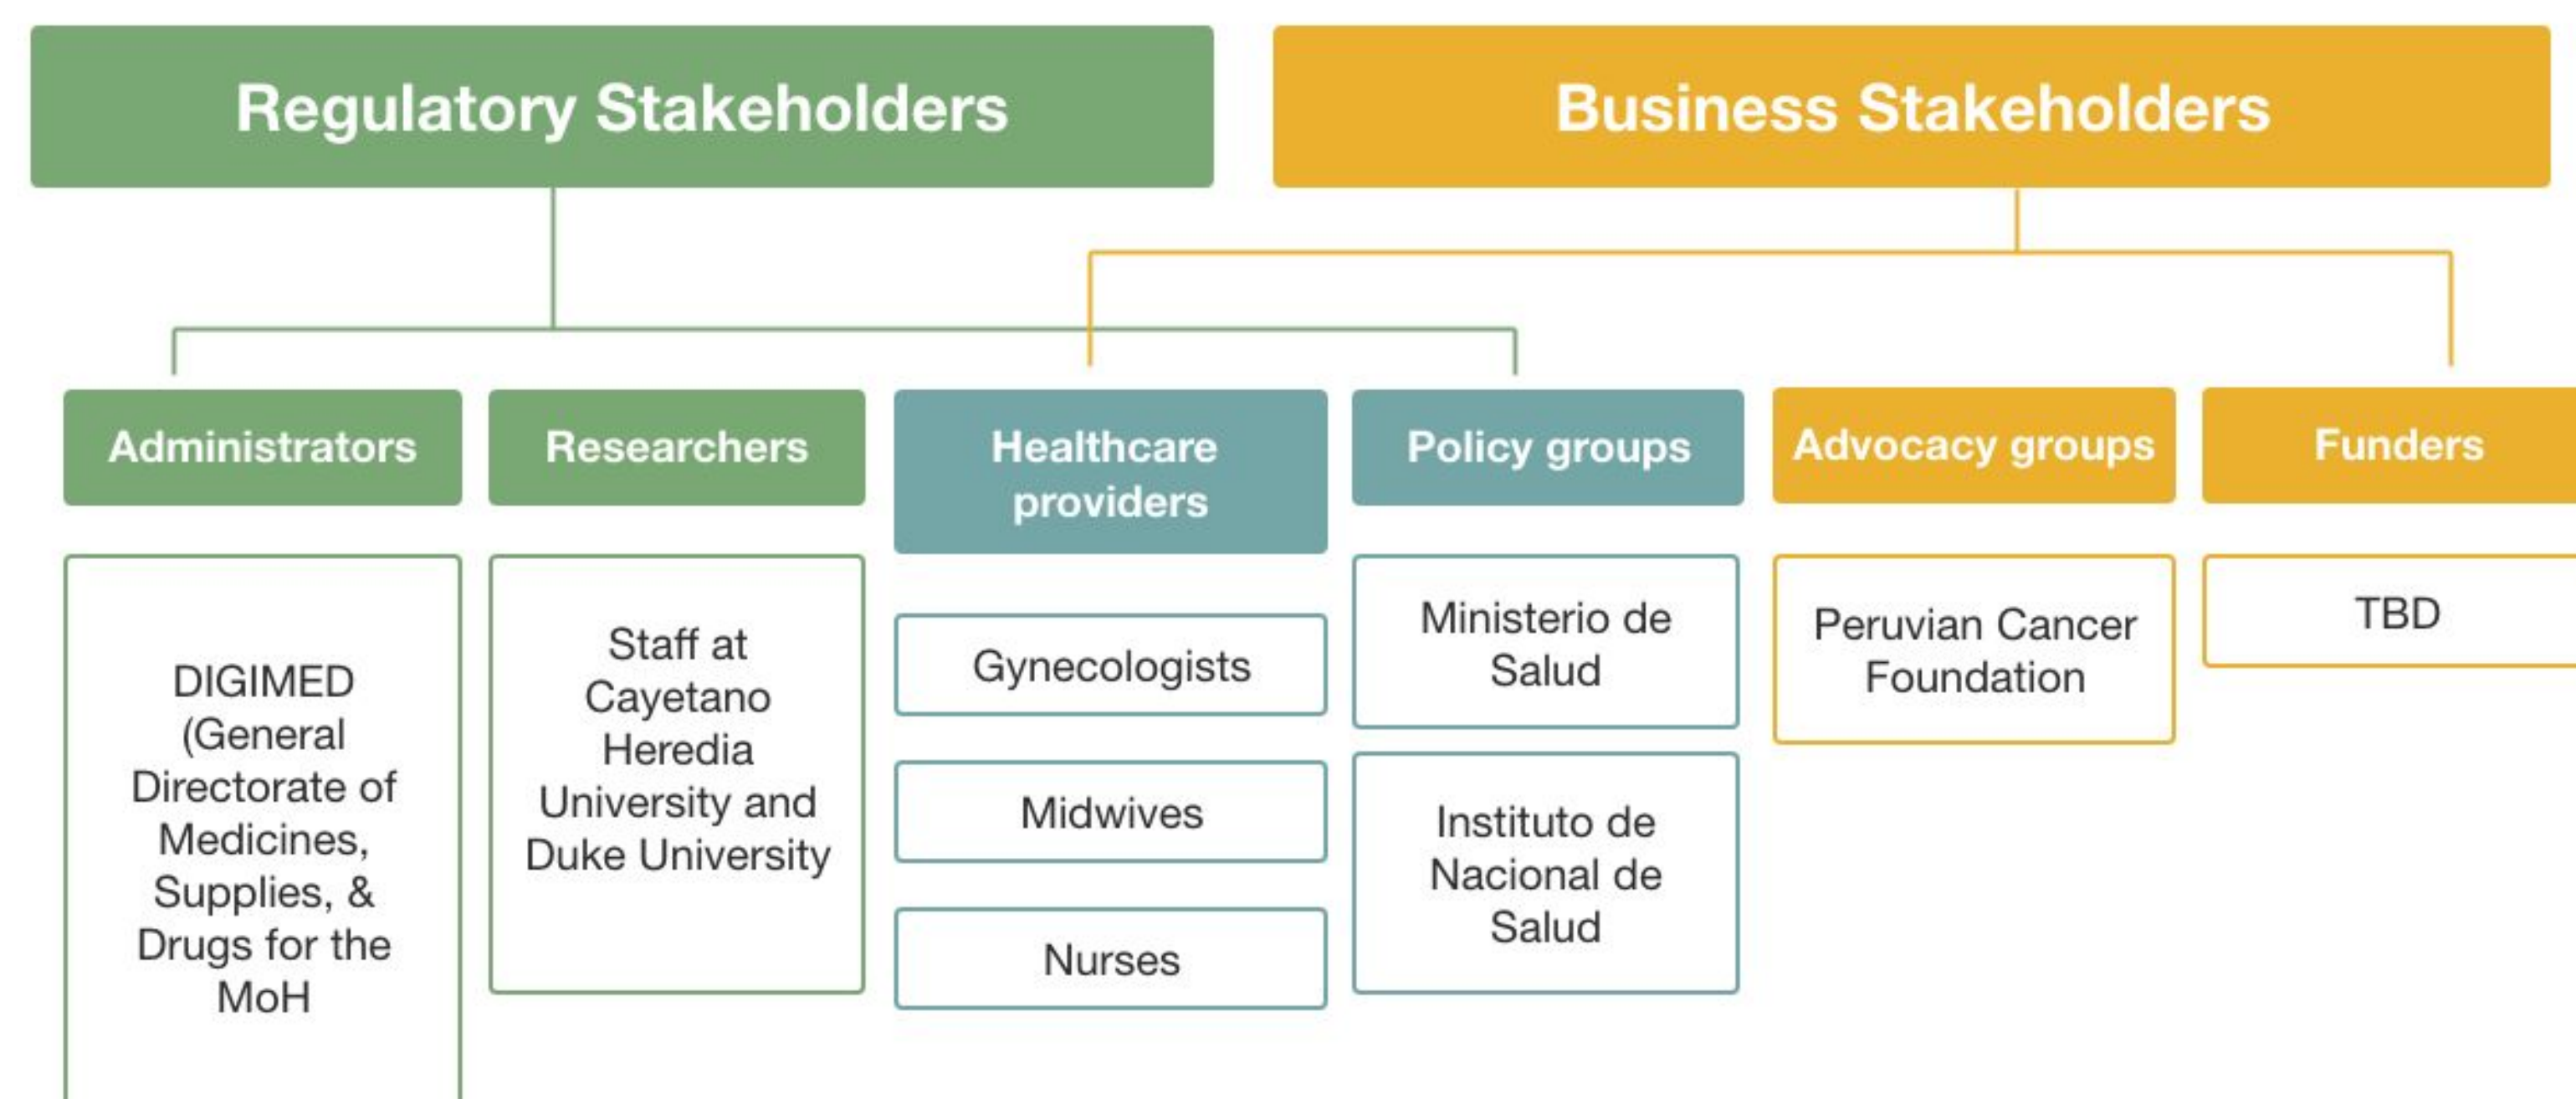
Regulatory Stakeholders

Business Stakeholders

Administrators

DIGIMED (General Directorate of Medicines, Supplies, & Drugs for the MoH

Researchers

Staff at Cayetano Heredia University and Duke University

Healthcare providers

Gynecologists

Midwives

Nurses

Policy groups

Ministerio de Salud

Instituto de Nacional de Salud

Advocacy groups

Peruvian Cancer Foundation

Funders

TBD